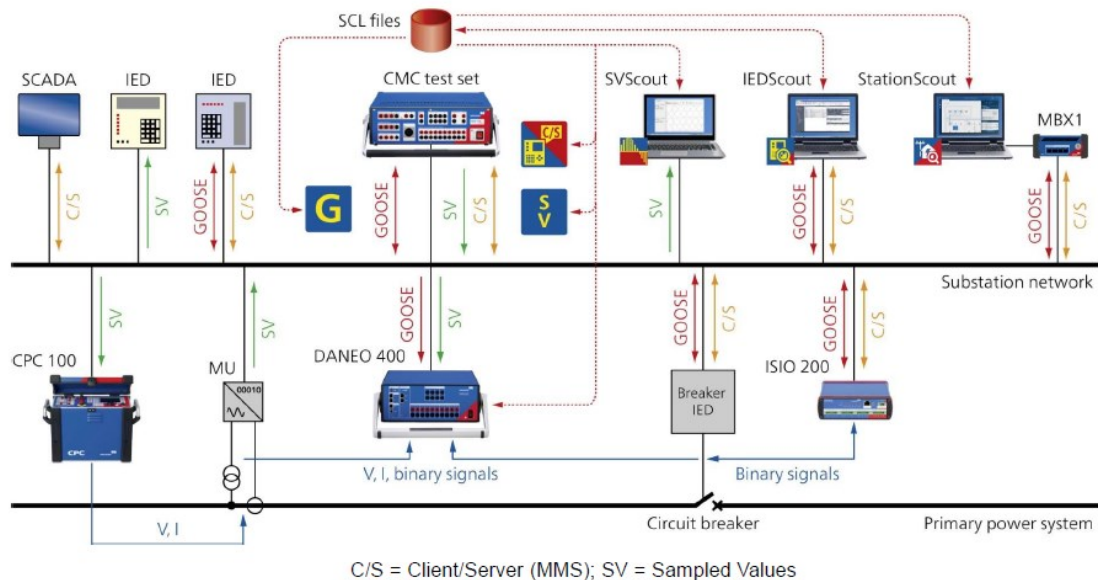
SCL files

SCADA

IED

IED

CMC test set

SVScout

IEDScout

StationScout

MBX1

C/S

SV

GOOSE

C/S

G

GOOSE

SV

C/S

C/S

S V

SV

GOOSE

C/S

GOOSE

C/S

Substation network

SV

SV

GOOSE

SV

GOOSE

C/S

GOOSE

C/S

CPC 100

MU

00010

DANEO 400

Breaker IED

ISIO 200

CPC

V, I, binary signals

Binary signals

V, I

Circuit breaker

Primary power system

C/S = Client/Server (MMS); SV = Sampled Values